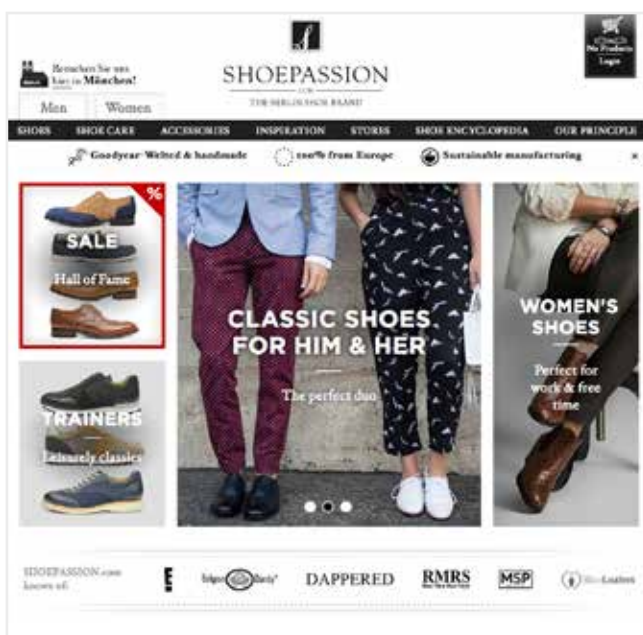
Besuchen Sie uns bald in München!

Men Women

SHOEPASSION
.COM
THE BERLIN SHOE BRAND

No Products
Login

SHOES SHOE CARE ACCESSORIES INSPIRATION STORES SHOE ENCYCLOPEDIA OUR PRINCIPLE

Goodyear-Welted & handmade 100% from Europe Sustainable manufacturing ×

%
SALE
Hall of Fame

TRAINERS
Leisurely classics

CLASSIC SHOES FOR HIM & HER
The perfect duo

WOMEN'S SHOES
Perfect for work & free time

SHOEPASSION.com known of:

E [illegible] DAPPERED RMRS MSP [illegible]